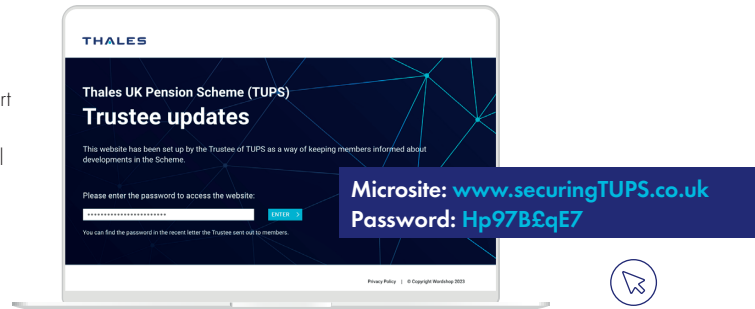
rt

l

THALES

Thales UK Pension Scheme (TUPS)

Trustee updates

This website has been set up by the Trustee of TUPS as a way of keeping members informed about developments in the Scheme.

Please enter the password to access the website:

••••••••••••••••••••••••• ENTER >

You can find the password in the recent letter the Trustee sent out to members.

Microsite: www.securingTUPS.co.uk
Password: Hp97B£qE7

Privacy Policy | © Copyright Wordshop 2023